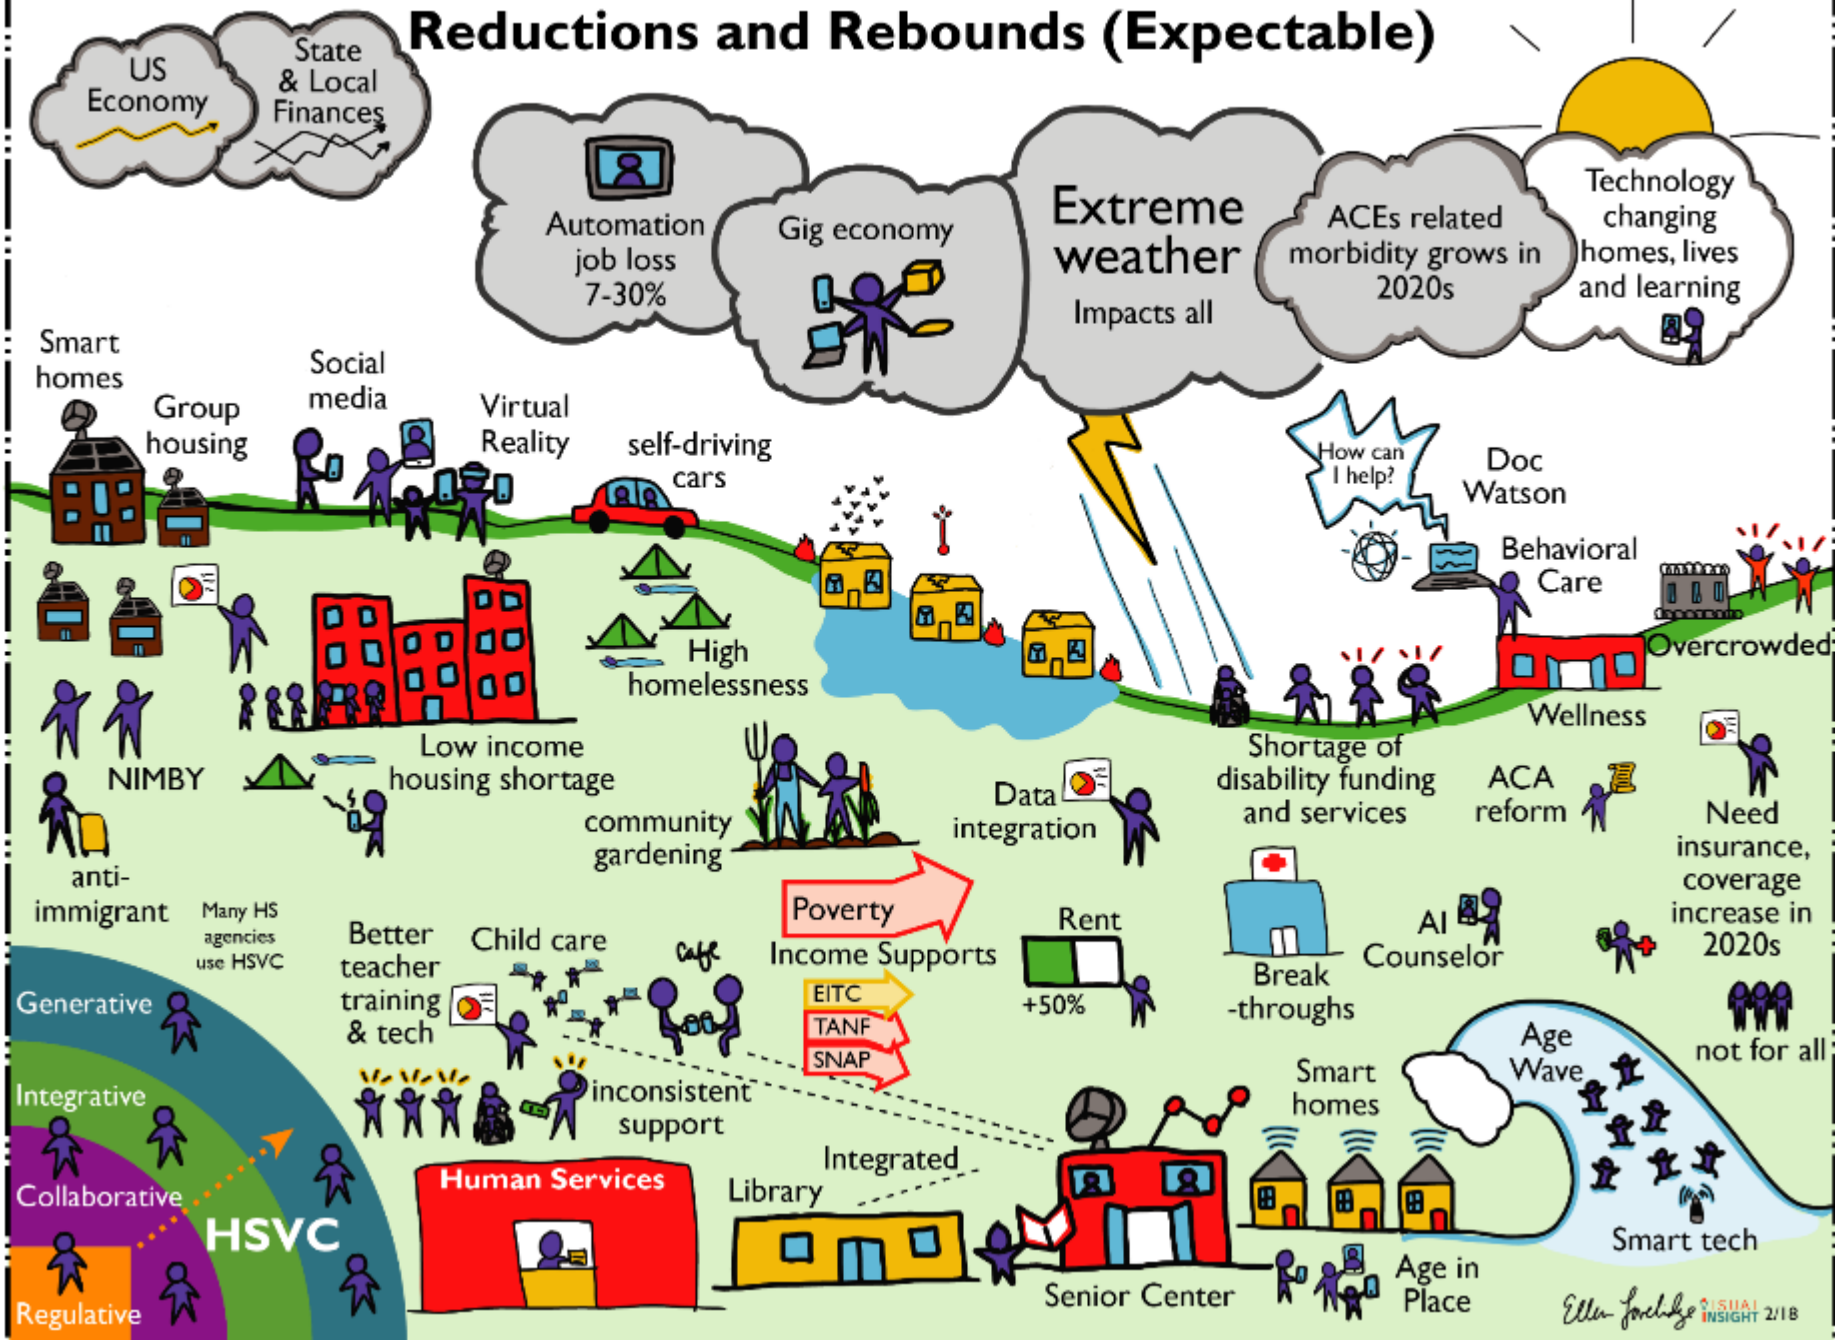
Reductions and Rebounds (Expectable)

US Economy

State & Local Finances

Automation job loss 7-30%

Gig economy

Extreme weather

Impacts all

ACEs related morbidity grows in 2020s

Technology changing homes, lives and learning

Smart homes

Group housing

Social media

Virtual Reality

self-driving cars

How can I help?

Doc Watson

Behavioral Care

Overcrowded

High homelessness

Low income housing shortage

NIMBY

anti-immigrant

community gardening

Data integration

Shortage of disability funding and services

Wellness

ACA reform

Need insurance, coverage increase in 2020s

Poverty

Income Supports

EITC

TANF

SNAP

Rent

+50%

Break-throughs

AI Counselor

not for all

Many HS agencies use HSVC

Better teacher training & tech

Child care

Cafe

inconsistent support

Generative

Integrative

Collaborative

Regulative

HSVC

Human Services

Library

Integrated

Senior Center

Smart homes

Age in Place

Age Wave

Smart tech

Ellen Forbidge VISUAL INSIGHT 2/18